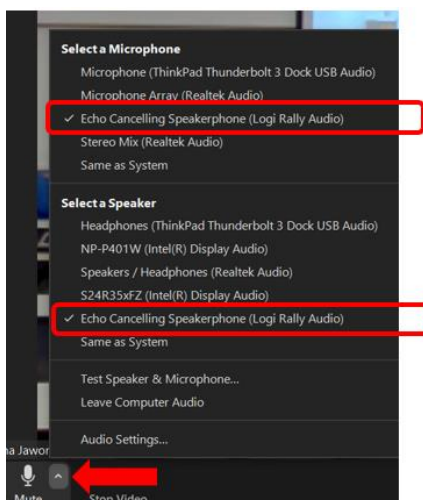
Select a Microphone
Microphone (ThinkPad Thunderbolt 3 Dock USB Audio)
Microphone Array (Realtek Audio)
✓ Echo Cancelling Speakerphone (Logi Rally Audio)
Stereo Mix (Realtek Audio)
Same as System

Select a Speaker
Headphones (ThinkPad Thunderbolt 3 Dock USB Audio)
NP-P401W (Intel(R) Display Audio)
Speakers / Headphones (Realtek Audio)
S24R35xFZ (Intel(R) Display Audio)
✓ Echo Cancelling Speakerphone (Logi Rally Audio)
Same as System

Test Speaker & Microphone...
Leave Computer Audio

Audio Settings...

na Jawor

Mute
Stop Video